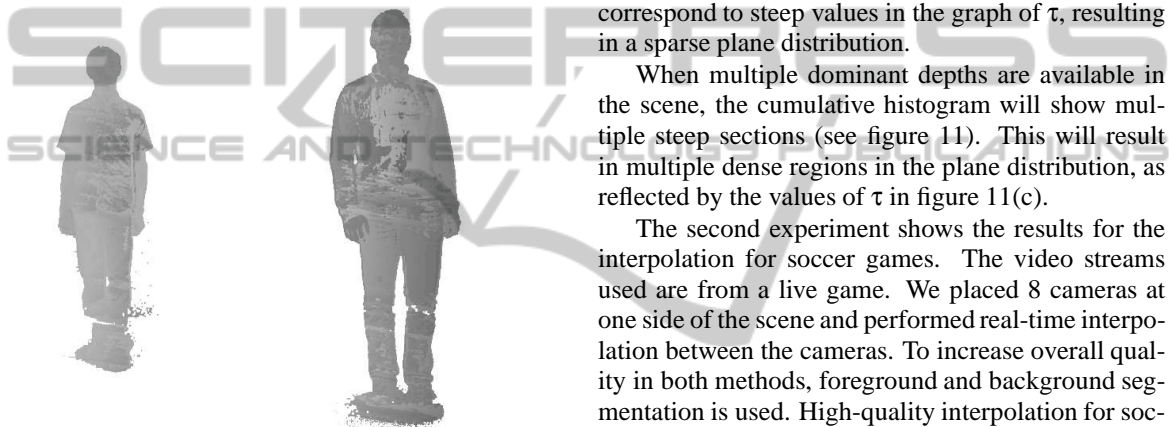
SCITEPRESS
SCIENCE AND TECHNOLOGY PUBLICATIONS

correspond to steep values in the graph of $\tau$, resulting in a sparse plane distribution.

When multiple dominant depths are available in the scene, the cumulative histogram will show multiple steep sections (see figure 11). This will result in multiple dense regions in the plane distribution, as reflected by the values of $\tau$ in figure 11(c).

The second experiment shows the results for the interpolation for soccer games. The video streams used are from a live game. We placed 8 cameras at one side of the scene and performed real-time interpolation between the cameras. To increase overall quality in both methods, foreground and background segmentation is used. High-quality interpolation for soc-